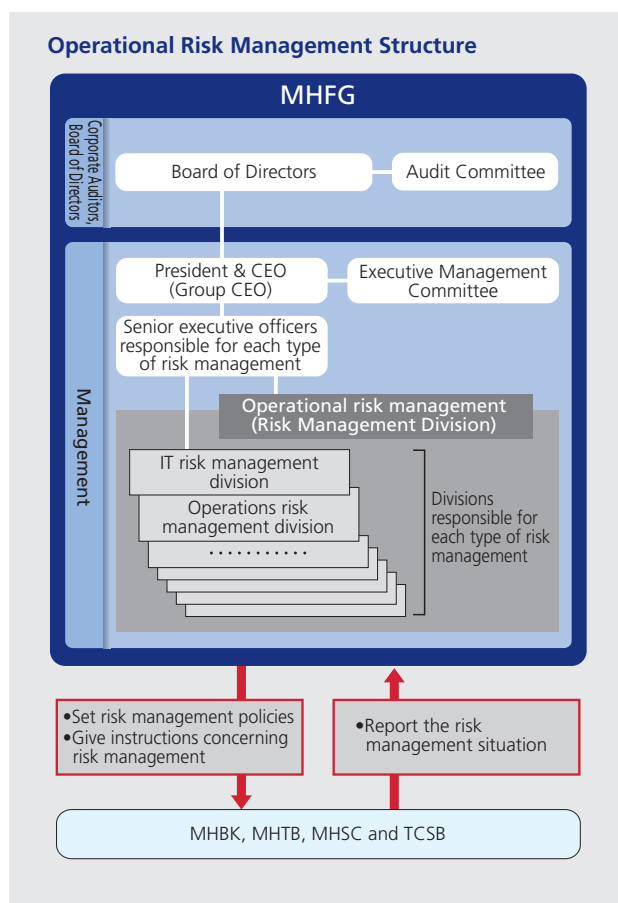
Operational Risk Management Structure

MHFG

Corporate Auditors, Board of Directors

Board of Directors

Audit Committee

Management

President & CEO (Group CEO)

Executive Management Committee

Senior executive officers responsible for each type of risk management

Operational risk management (Risk Management Division)

IT risk management division

Operations risk management division

...........

Divisions responsible for each type of risk management

•Set risk management policies
•Give instructions concerning risk management

•Report the risk management situation

MHBK, MHTB, MHSC and TCSB